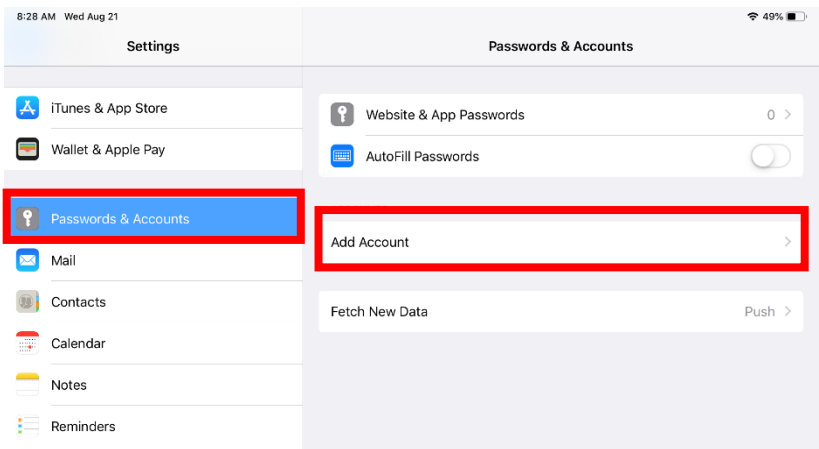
8:28 AM Wed Aug 21

49%

Settings

iTunes & App Store

Wallet & Apple Pay

Passwords & Accounts

Mail

Contacts

Calendar

Notes

Reminders

Passwords & Accounts

Website & App Passwords 0

AutoFill Passwords

Add Account

Fetch New Data Push